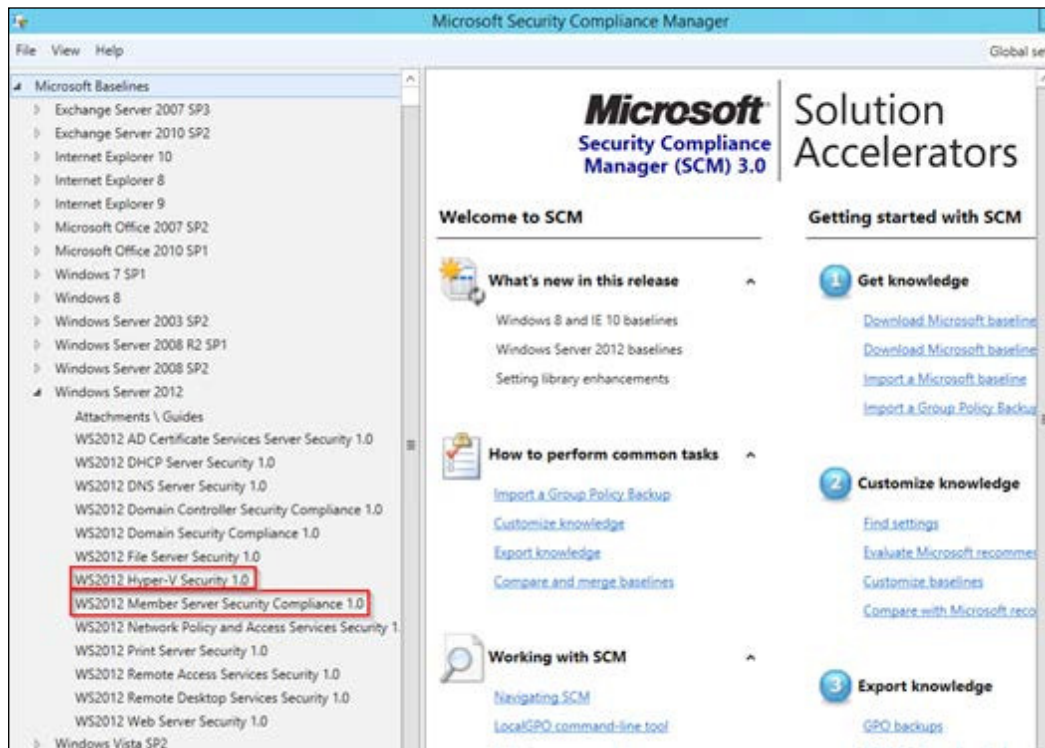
Microsoft Security Compliance Manager

File View Help

Global se

Microsoft Baselines
Exchange Server 2007 SP3
Exchange Server 2010 SP2
Internet Explorer 10
Internet Explorer 8
Internet Explorer 9
Microsoft Office 2007 SP2
Microsoft Office 2010 SP1
Windows 7 SP1
Windows 8
Windows Server 2003 SP2
Windows Server 2008 R2 SP1
Windows Server 2008 SP2
Windows Server 2012
Attachments \ Guides
WS2012 AD Certificate Services Server Security 1.0
WS2012 DHCP Server Security 1.0
WS2012 DNS Server Security 1.0
WS2012 Domain Controller Security Compliance 1.0
WS2012 Domain Security Compliance 1.0
WS2012 File Server Security 1.0
WS2012 Hyper-V Security 1.0
WS2012 Member Server Security Compliance 1.0
WS2012 Network Policy and Access Services Security 1
WS2012 Print Server Security 1.0
WS2012 Remote Access Services Security 1.0
WS2012 Remote Desktop Services Security 1.0
WS2012 Web Server Security 1.0
Windows Vista SP2

Microsoft Security Compliance Manager (SCM) 3.0

Solution Accelerators

Welcome to SCM

What's new in this release
Windows 8 and IE 10 baselines
Windows Server 2012 baselines
Setting library enhancements

How to perform common tasks
Import a Group Policy Backup
Customize knowledge
Export knowledge
Compare and merge baselines

Working with SCM
Navigating SCM
LocalGPO command-line tool

Getting started with SCM

1 Get knowledge
Download Microsoft baseline
Download Microsoft baseline
Import a Microsoft baseline
Import a Group Policy Backu

2 Customize knowledge
Find settings
Evaluate Microsoft recomme
Customize baselines
Compare with Microsoft reco

3 Export knowledge
GPO backups